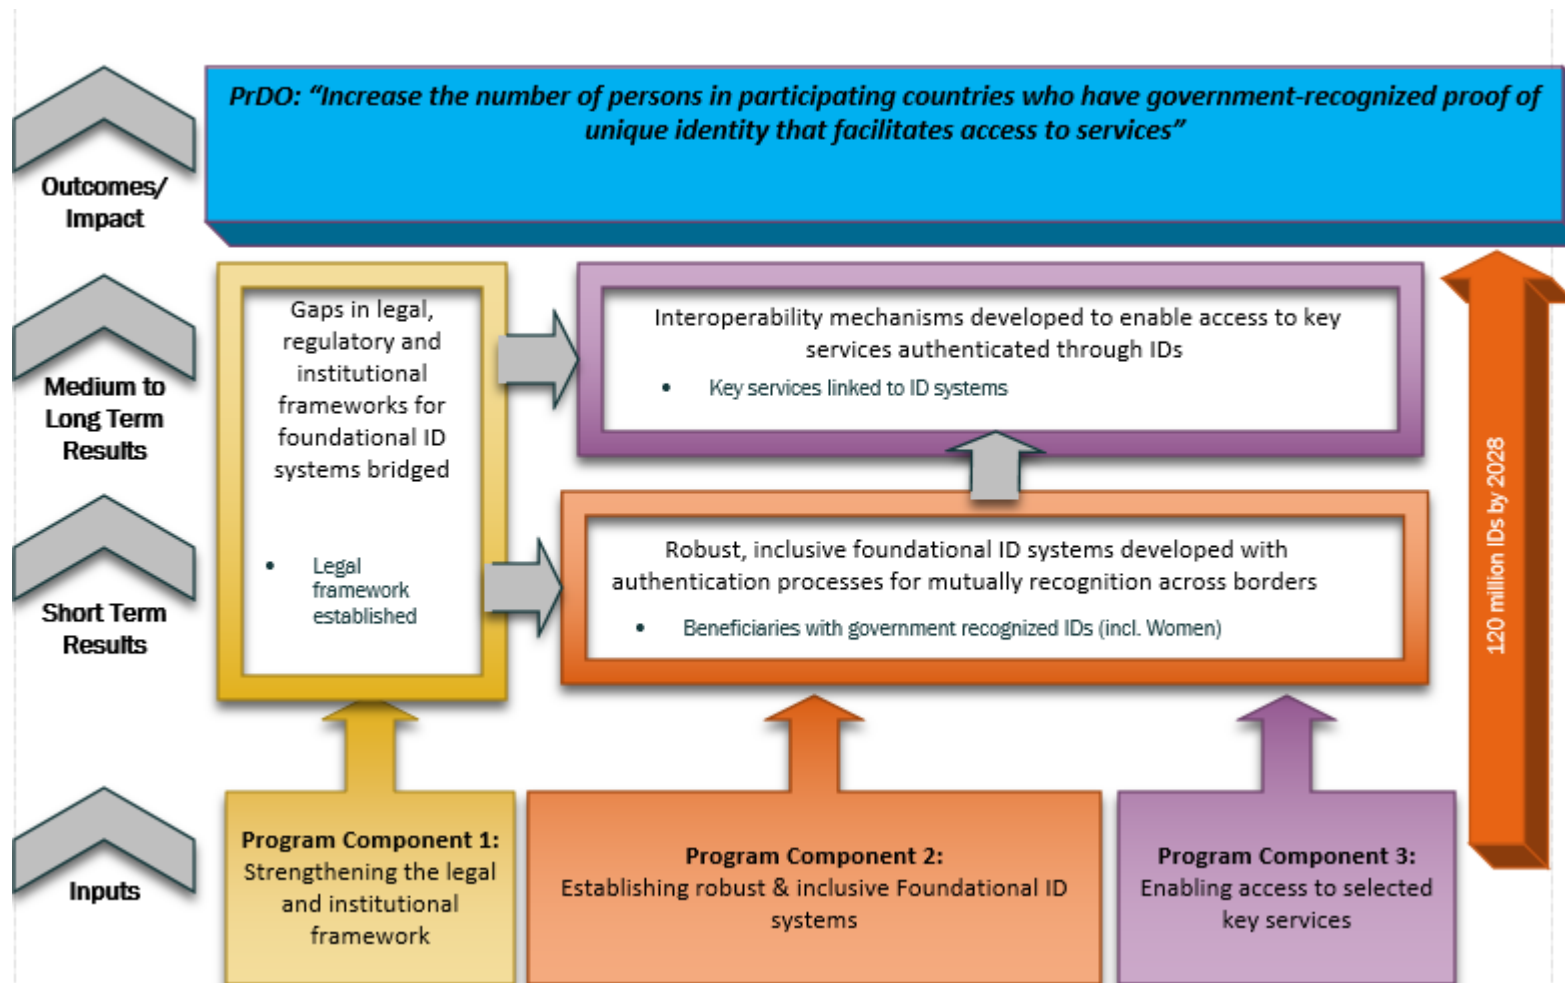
Outcomes/ Impact

PrDO: "Increase the number of persons in participating countries who have government-recognized proof of unique identity that facilitates access to services"

Medium to Long Term Results

Gaps in legal, regulatory and institutional frameworks for foundational ID systems bridged

• Legal framework established

Interoperability mechanisms developed to enable access to key services authenticated through IDs

• Key services linked to ID systems

Short Term Results

Robust, inclusive foundational ID systems developed with authentication processes for mutually recognition across borders

• Beneficiaries with government recognized IDs (incl. Women)

120 million IDs by 2028

Inputs

Program Component 1: Strengthening the legal and institutional framework

Program Component 2: Establishing robust & inclusive Foundational ID systems

Program Component 3: Enabling access to selected key services